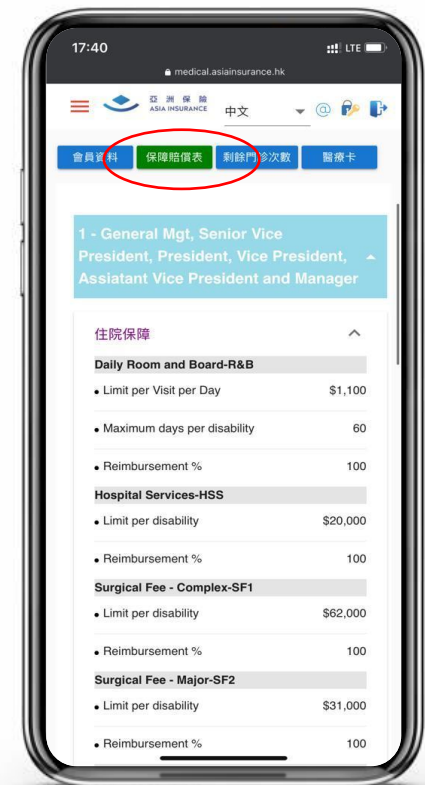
17:40
LTE
medical.asiainsurance.hk

亞洲保險
ASIA INSURANCE
中文

會員資料 保障賠償表 剩餘門診次數 醫療卡

1 - General Mgt, Senior Vice President, President, Vice President, Assiatant Vice President and Manager

住院保障

Daily Room and Board-R&B
• Limit per Visit per Day $1,100
• Maximum days per disability 60
• Reimbursement % 100

Hospital Services-HSS
• Limit per disability $20,000
• Reimbursement % 100

Surgical Fee - Complex-SF1
• Limit per disability $62,000
• Reimbursement % 100

Surgical Fee - Major-SF2
• Limit per disability $31,000
• Reimbursement % 100